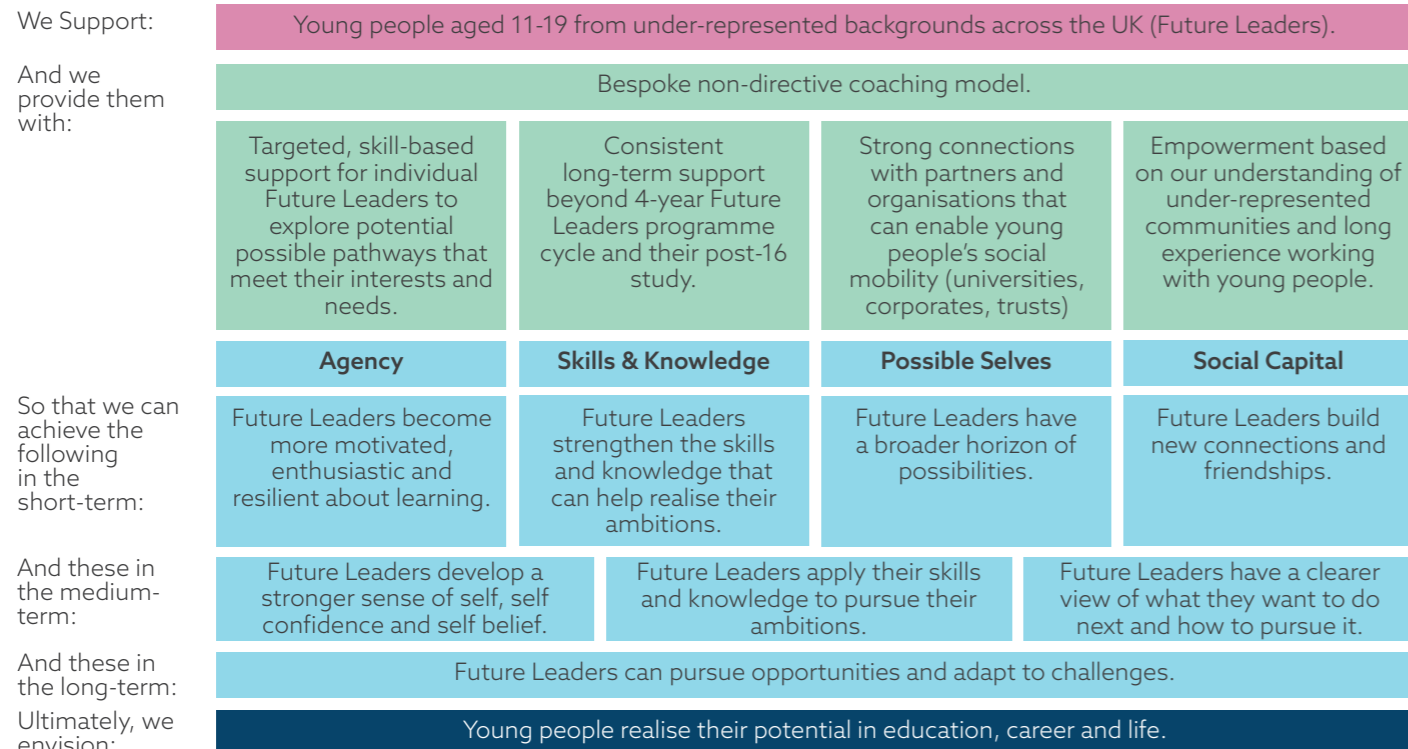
We Support:

Young people aged 11-19 from under-represented backgrounds across the UK (Future Leaders).

And we provide them with:

Bespoke non-directive coaching model.

Targeted, skill-based support for individual Future Leaders to explore potential possible pathways that meet their interests and needs.

Consistent long-term support beyond 4-year Future Leaders programme cycle and their post-16 study.

Strong connections with partners and organisations that can enable young people's social mobility (universities, corporates, trusts)

Empowerment based on our understanding of under-represented communities and long experience working with young people.

| Agency | Skills & Knowledge | Possible Selves | Social Capital |
|---|---|---|---|
| Future Leaders become more motivated, enthusiastic and resilient about learning. | Future Leaders strengthen the skills and knowledge that can help realise their ambitions. | Future Leaders have a broader horizon of possibilities. | Future Leaders build new connections and friendships. |

So that we can achieve the following in the short-term:

And these in the medium-term:

Future Leaders develop a stronger sense of self, self confidence and self belief.

Future Leaders apply their skills and knowledge to pursue their ambitions.

Future Leaders have a clearer view of what they want to do next and how to pursue it.

And these in the long-term:

Future Leaders can pursue opportunities and adapt to challenges.

Ultimately, we envision:

Young people realise their potential in education, career and life.